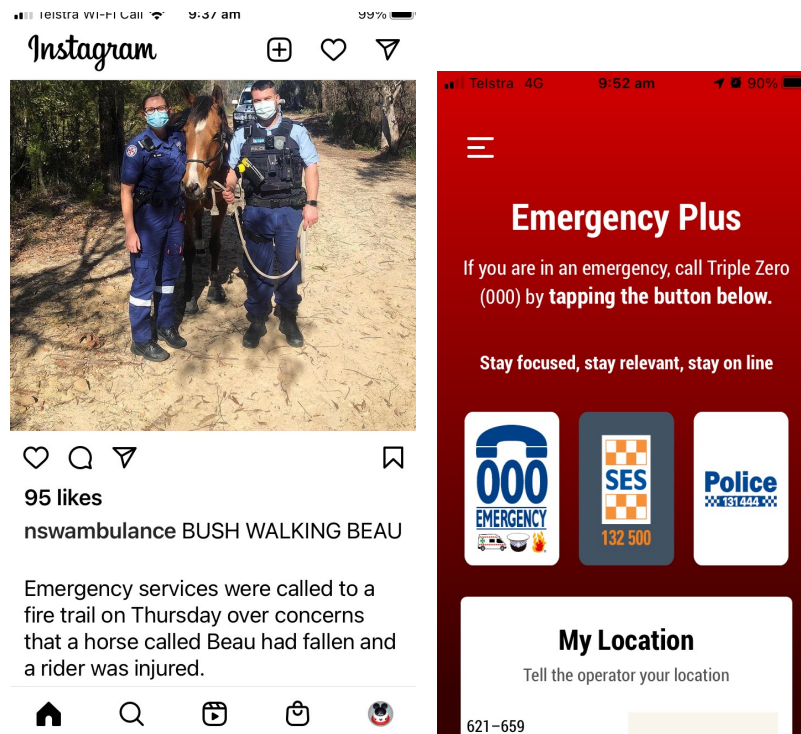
Telstra Wi-Fi Call 9:37 am 99%

Instagram

95 likes

nswambulance BUSH WALKING BEAU

Emergency services were called to a fire trail on Thursday over concerns that a horse called Beau had fallen and a rider was injured.

Telstra 4G 9:52 am 90%

Emergency Plus

If you are in an emergency, call Triple Zero (000) by tapping the button below.

Stay focused, stay relevant, stay on line

000 EMERGENCY

SES 132 500

Police 131444

My Location

Tell the operator your location

621–659